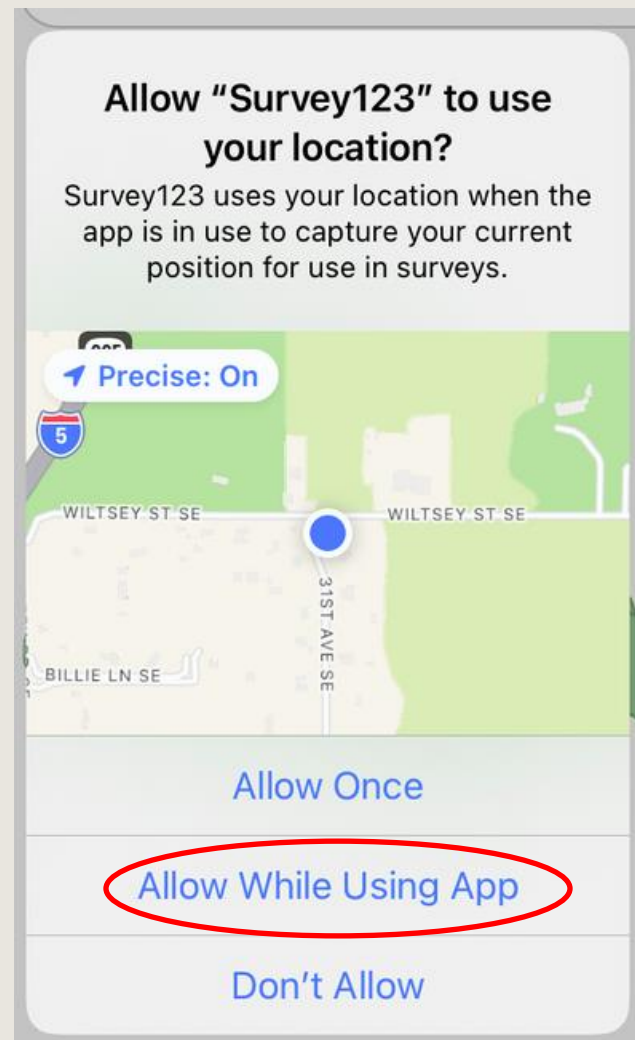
Allow “Survey123” to use your location?

Survey123 uses your location when the app is in use to capture your current position for use in surveys.

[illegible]

Precise: On

5

WILTSEY ST SE

WILTSEY ST SE

31ST AVE SE

BILLIE LN SE

Allow Once

Allow While Using App

Don't Allow